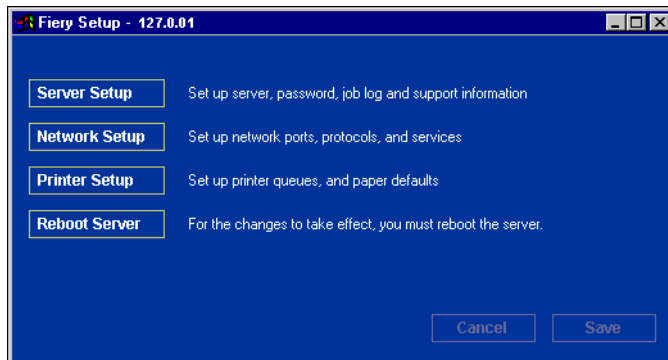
Fiery Setup - 127.0.01

Server Setup
Set up server, password, job log and support information

Network Setup
Set up network ports, protocols, and services

Printer Setup
Set up printer queues, and paper defaults

Reboot Server
For the changes to take effect, you must reboot the server.

Cancel
Save